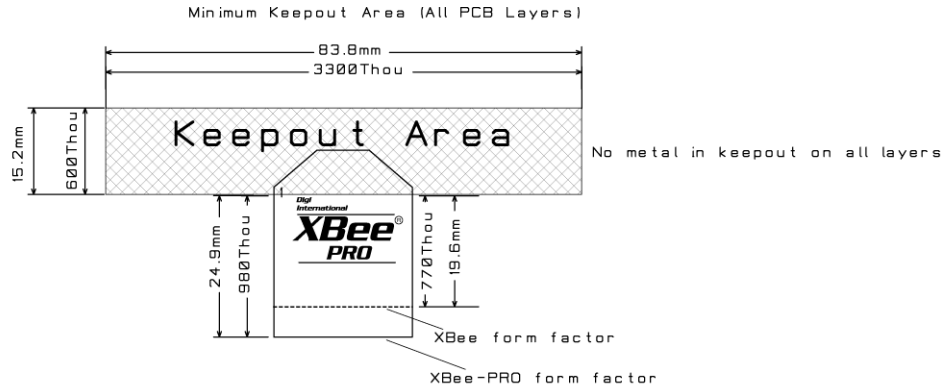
Minimum Keepout Area (All PCB Layers)

83.8mm

3300Thou

15.2mm

600Thou

Keepout Area

No metal in keepout on all layers

24.9mm

980Thou

Digi International

XBee®

PRO

770Thou

19.6mm

XBee form factor

XBee-PRO form factor